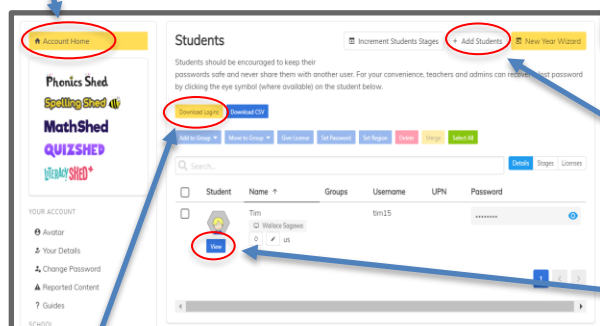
Account Home

Phonics Shed
Spelling Shed
MathShed
QUIZSHED
LITERACY SHED+

YOUR ACCOUNT
Avatar
Your Details
Change Password
Reported Content
Guides
SCHOOL

Students

Increment Students Stages
+ Add Students
New Year Wizard

Students should be encouraged to keep their passwords safe and never share them with another user. For your convenience, teachers and admins can recover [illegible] password by clicking the eye symbol (where available) on the student below.

Download Logins
Download CSV

Add to Group
Move to Group
Give License
Set Password
Set Region
Delete
Merge
Select All

Search...

Details
Stages
Licenses

| | Student | Name ↑ | Groups | Username | UPN | Password |
|---|---|---|---|---|---|---|
| | | Tim | | tim15 | | •••••••• |

Wallace Sagawa
0
us
View

1